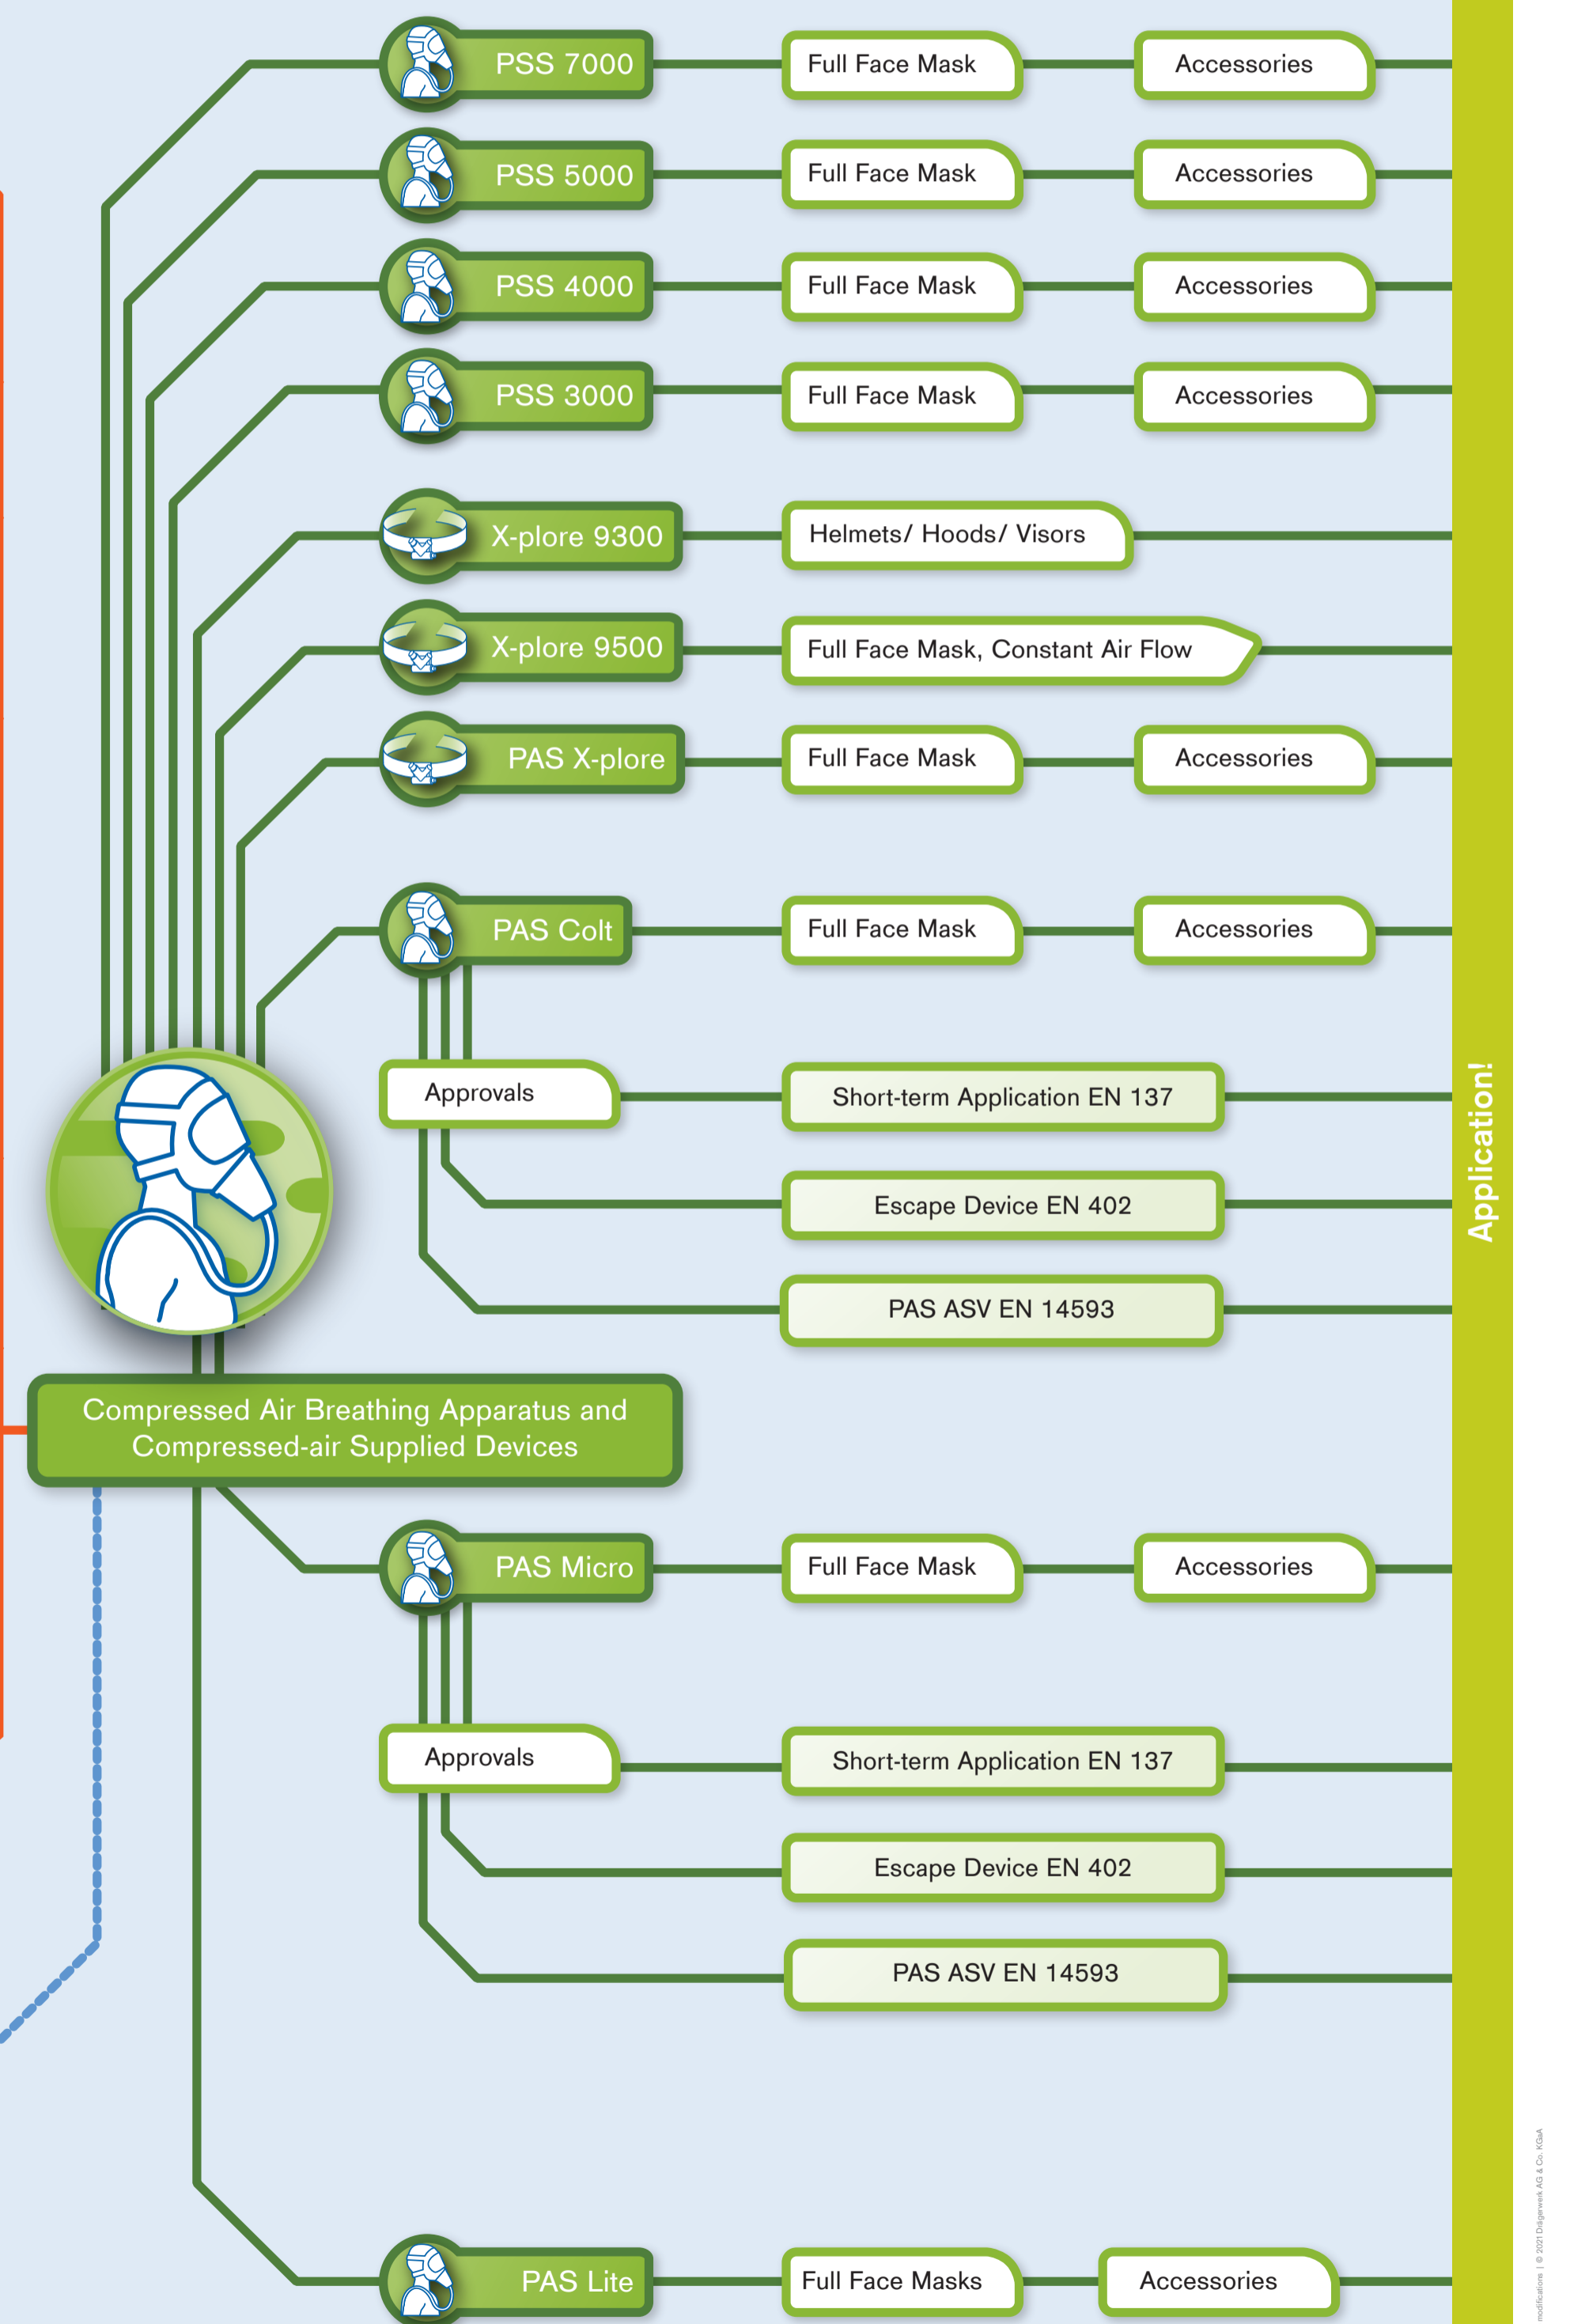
PSS 7000
Full Face Mask
Accessories

PSS 5000
Full Face Mask
Accessories

PSS 4000
Full Face Mask
Accessories

PSS 3000
Full Face Mask
Accessories

X-plore 9300
Helmets/ Hoods/ Visors

X-plore 9500
Full Face Mask, Constant Air Flow

PAS X-plore
Full Face Mask
Accessories

PAS Colt
Full Face Mask
Accessories

Approvals
Short-term Application EN 137
Escape Device EN 402
PAS ASV EN 14593

Compressed Air Breathing Apparatus and Compressed-air Supplied Devices

PAS Micro
Full Face Mask
Accessories

Approvals
Short-term Application EN 137
Escape Device EN 402
PAS ASV EN 14593

PAS Lite
Full Face Masks
Accessories

Application!

modifications | © 2021 Drägerwerk AG & Co. KGaA